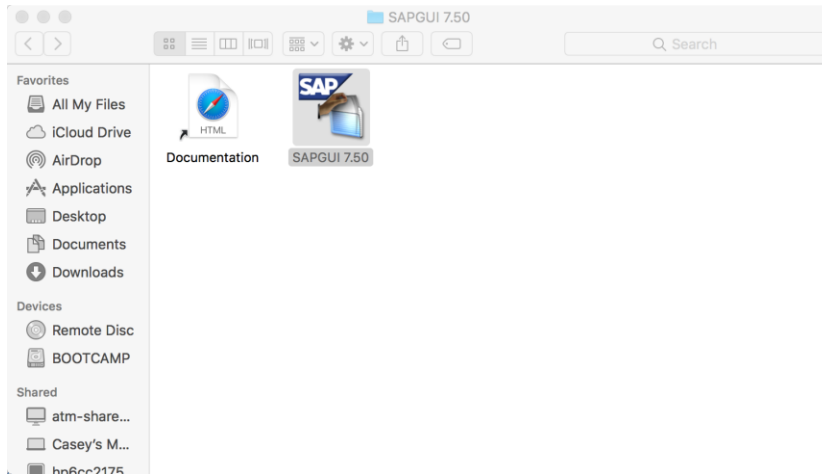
SAPGUI 7.50

Search

Favorites
All My Files
iCloud Drive
AirDrop
Applications
Desktop
Documents
Downloads

Devices
Remote Disc
BOOTCAMP

Shared
atm-share...
Casey's M...
hp6cc2175

HTML
Documentation

SAP
SAPGUI 7.50